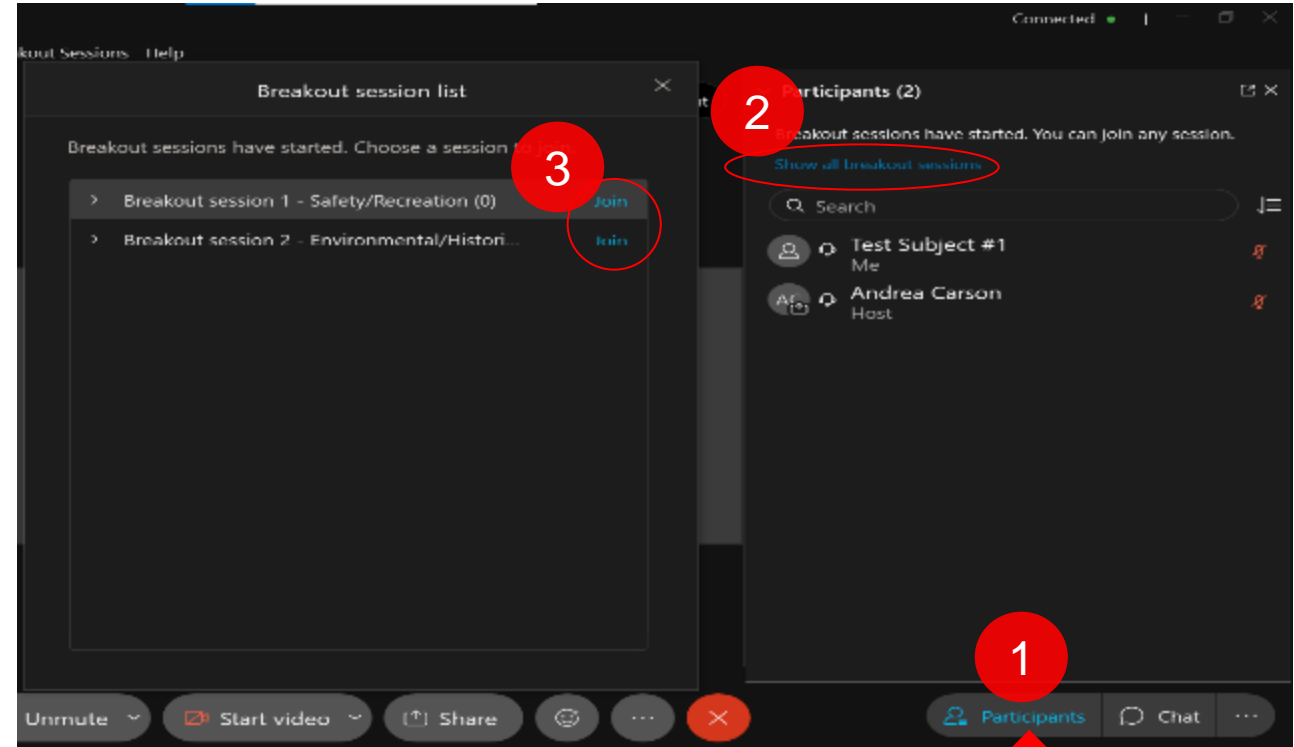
Connected

kout Sessions Help

Breakout session list

Breakout sessions have started. Choose a session to join.

3

> Breakout session 1 - Safety/Recreation (0) Join

> Breakout session 2 - Environmental/Histori... Join

2

Participants (2)

Breakout sessions have started. You can join any session.

Show all breakout sessions

Search

Test Subject #1
Me

AC Andrea Carson
Host

1

Unmute

Start video

Share

Participants

Chat